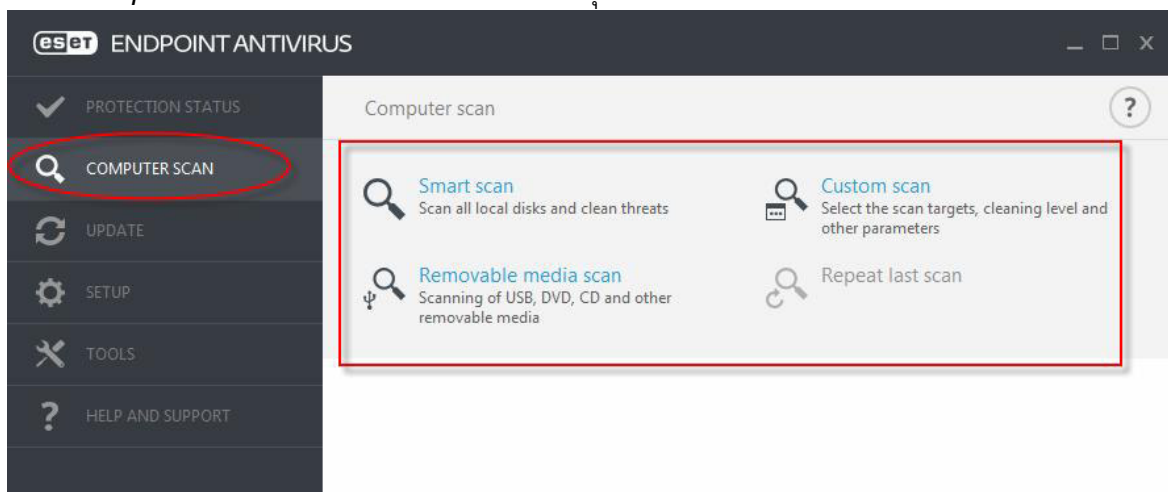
eset ENDPOINT ANTIVIRUS

PROTECTION STATUS
COMPUTER SCAN
UPDATE
SETUP
TOOLS
HELP AND SUPPORT

Computer scan

?

Smart scan
Scan all local disks and clean threats

Custom scan
Select the scan targets, cleaning level and other parameters

Removable media scan
Scanning of USB, DVD, CD and other removable media

Repeat last scan